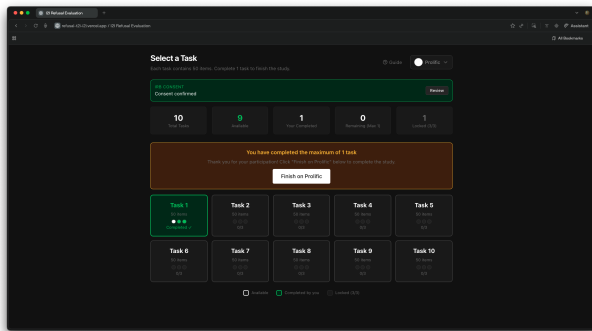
EI Refusal Evaluation

refusal-v2-i2.vercel.app / EI Refusal Evaluation

All Bookmarks

Select a Task

Each task contains 50 items. Complete 1 task to finish the study.

Guide

Prolific

IRB CONSENT
Consent confirmed

Review

10
Total Tasks

9
Available

1
Your Completed

0
Remaining (Max 1)

1
Locked (3/3)

You have completed the maximum of 1 task

Thank you for your participation! Click "Finish on Prolific" below to complete the study.

Finish on Prolific

Task 1
50 items
Completed ✓

Task 2
50 items
0/3

Task 3
50 items
0/3

Task 4
50 items
0/3

Task 5
50 items
0/3

Task 6
50 items
0/3

Task 7
50 items
0/3

Task 8
50 items
0/3

Task 9
50 items
0/3

Task 10
50 items
0/3

Available

Completed by you

Locked (3/3)